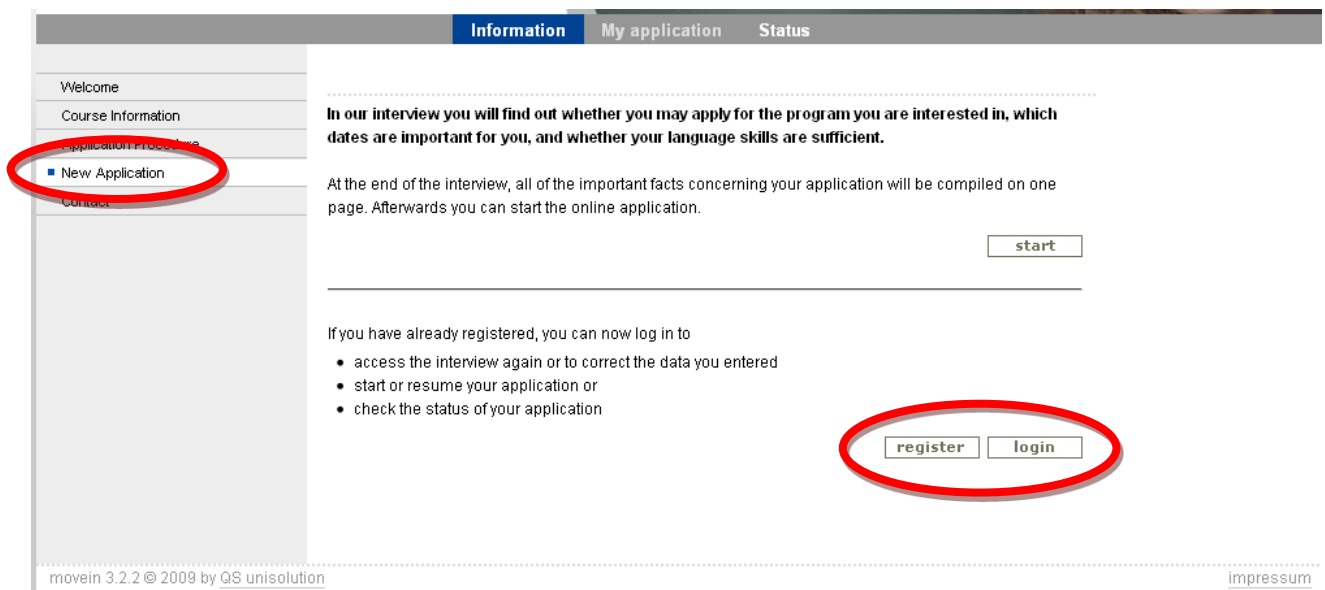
Information My application Status

Welcome
Course Information
Application Procedure
New Application
Contact

In our interview you will find out whether you may apply for the program you are interested in, which dates are important for you, and whether your language skills are sufficient.

At the end of the interview, all of the important facts concerning your application will be compiled on one page. Afterwards you can start the online application.

start

If you have already registered, you can now log in to

- access the interview again or to correct the data you entered
- start or resume your application or
- check the status of your application

register login

movein 3.2.2 © 2009 by QS unisolution

impressum